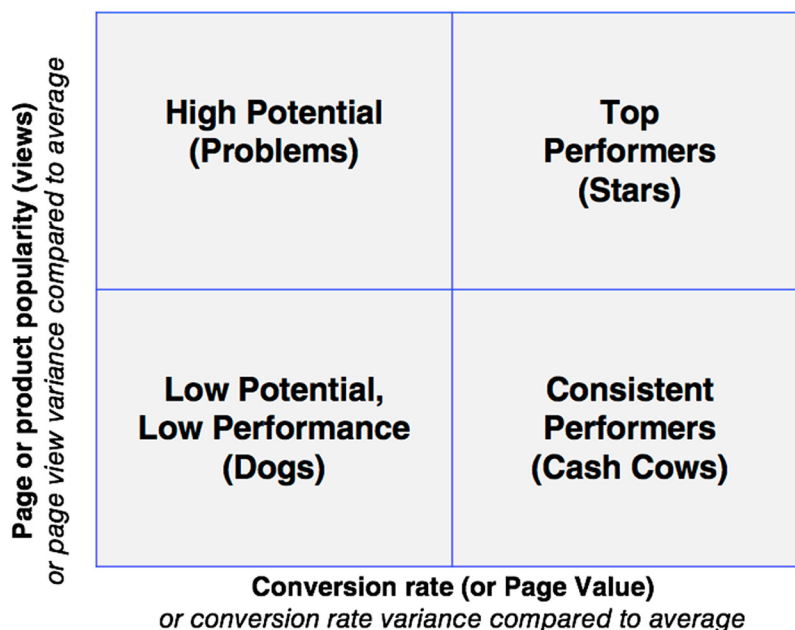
Page or product popularity (views)
or page view variance compared to average

High Potential (Problems)

Top Performers (Stars)

Low Potential, Low Performance (Dogs)

Consistent Performers (Cash Cows)

Conversion rate (or Page Value)
or conversion rate variance compared to average